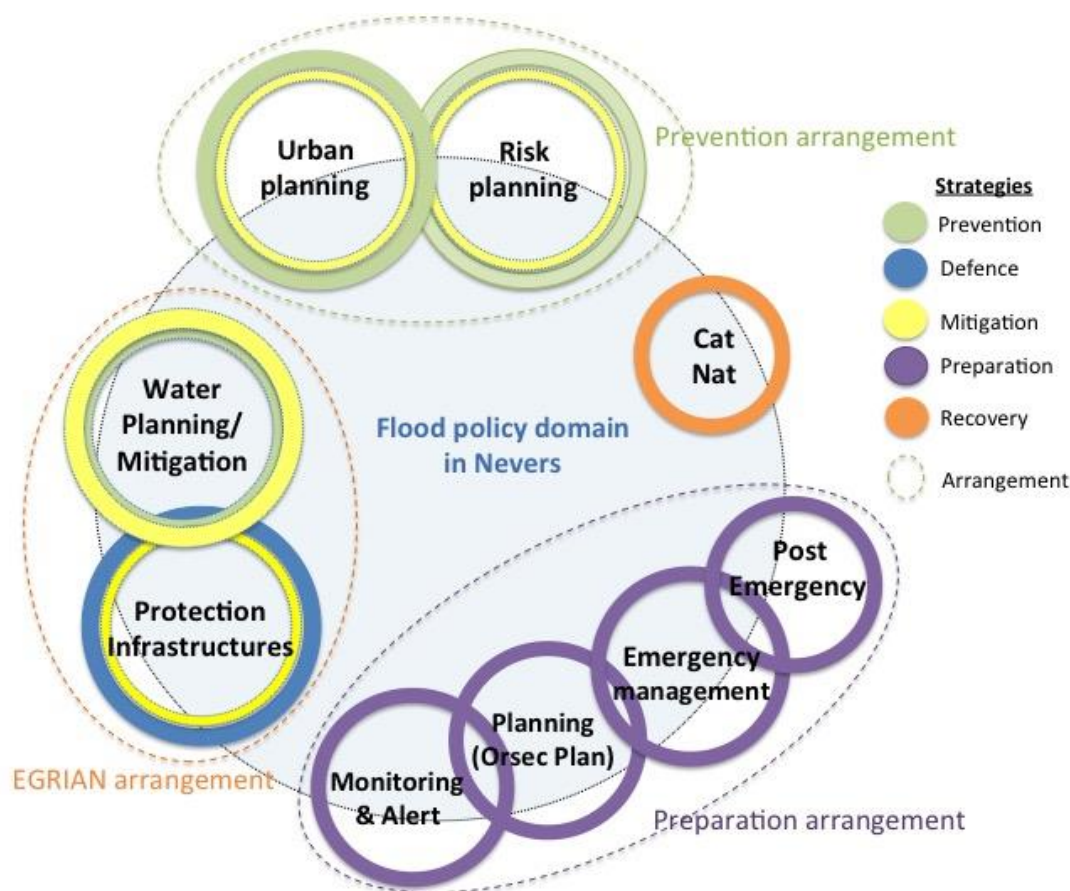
Urban planning

Risk planning

Prevention arrangement

Strategies
Prevention
Defence
Mitigation
Preparation
Recovery
Arrangement

Cat Nat

Water Planning/ Mitigation

Flood policy domain in Nevers

Protection Infrastructures

Post Emergency

Emergency management

Planning (Orsec Plan)

Monitoring & Alert

EGRIAN arrangement

Preparation arrangement